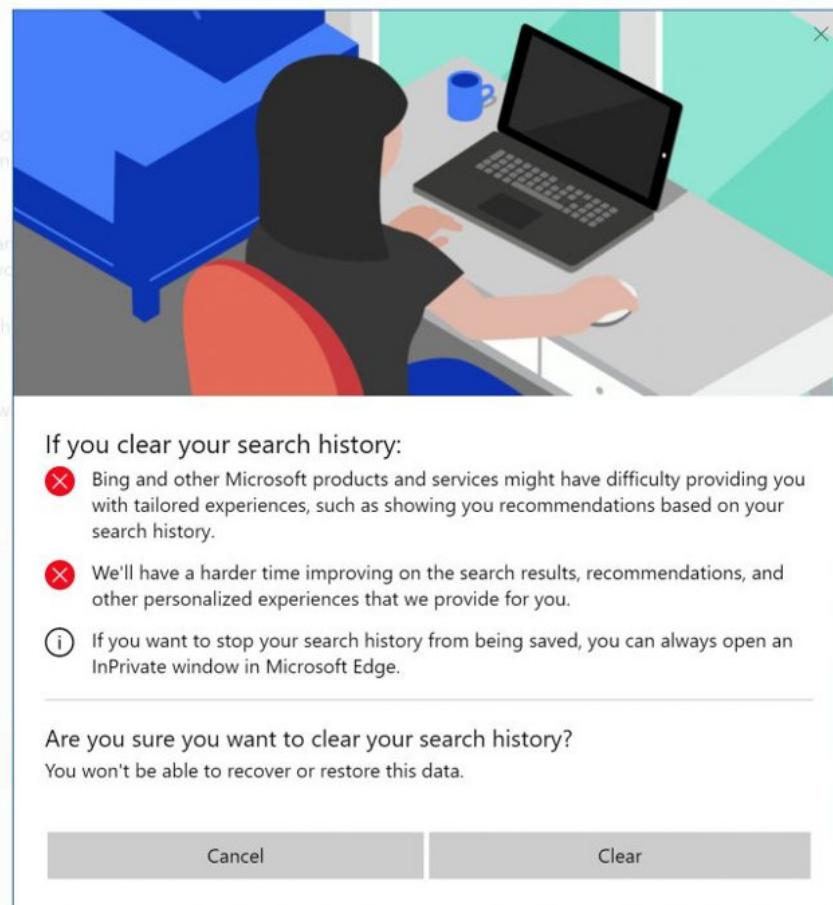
If you clear your search history:

Bing and other Microsoft products and services might have difficulty providing you with tailored experiences, such as showing you recommendations based on your search history.

We'll have a harder time improving on the search results, recommendations, and other personalized experiences that we provide for you.

If you want to stop your search history from being saved, you can always open an InPrivate window in Microsoft Edge.

Are you sure you want to clear your search history?
You won't be able to recover or restore this data.

Cancel

Clear